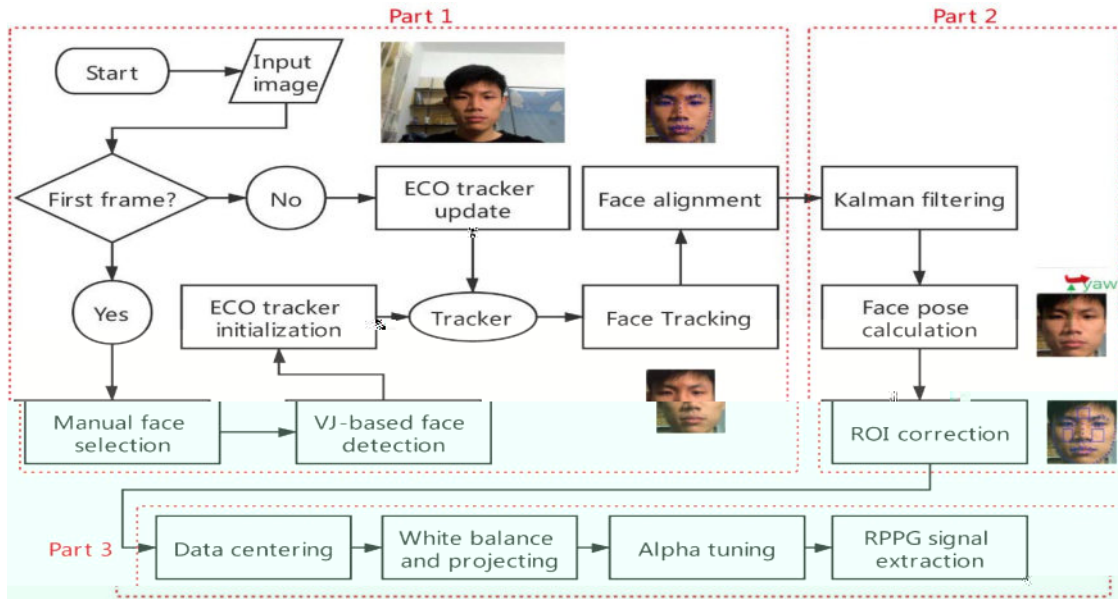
Part 1

Part 2

Start

Input image

First frame?

No

ECO tracker update

Face alignment

Kalman filtering

Yes

ECO tracker initialization

Tracker

Face Tracking

Face pose calculation

yaw

Manual face selection

VJ-based face detection

ROI correction

Part 3

Data centering

White balance and projecting

Alpha tuning

RPPG signal extraction